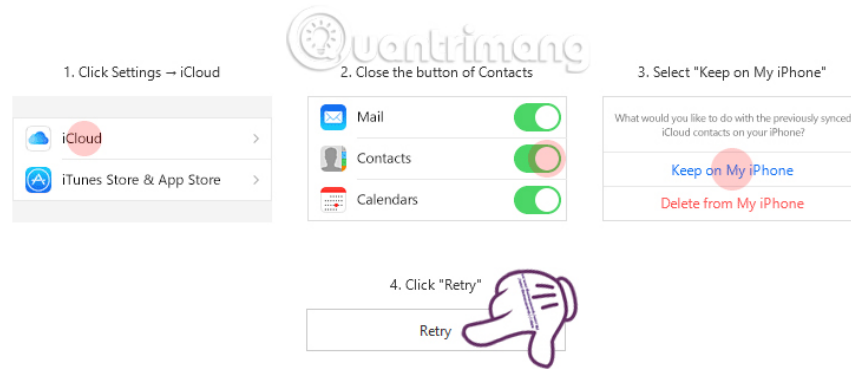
Quantrimang

1. Click Settings → iCloud

iCloud

iTunes Store & App Store

2. Close the button of Contacts

Mail

Contacts

Calendars

3. Select "Keep on My iPhone"

What would you like to do with the previously synced iCloud contacts on your iPhone?

Keep on My iPhone

Delete from My iPhone

4. Click "Retry"

Retry